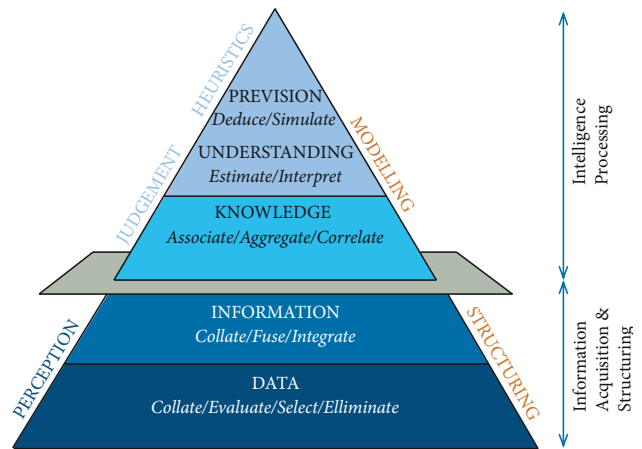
HEURISTICS
JUDGEMENT
PREVISION
Deduce/Simulate
UNDERSTANDING
Estimate/Interpret
MODELLING
KNOWLEDGE
Associate/Aggregate/Correlate
Intelligence Processing
INFORMATION
Collate/Fuse/Integrate
PERCEPTION
STRUCTURING
DATA
Collate/Evaluate/Select/Elliminate
Information Acquisition & Structuring